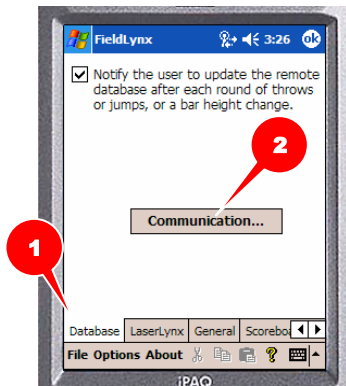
FieldLynx 3:26 ok

Notify the user to update the remote database after each round of throws or jumps, or a bar height change.

2

Communication...

1

Database LaserLynx General Scoreboa

File Options About

iPAQ